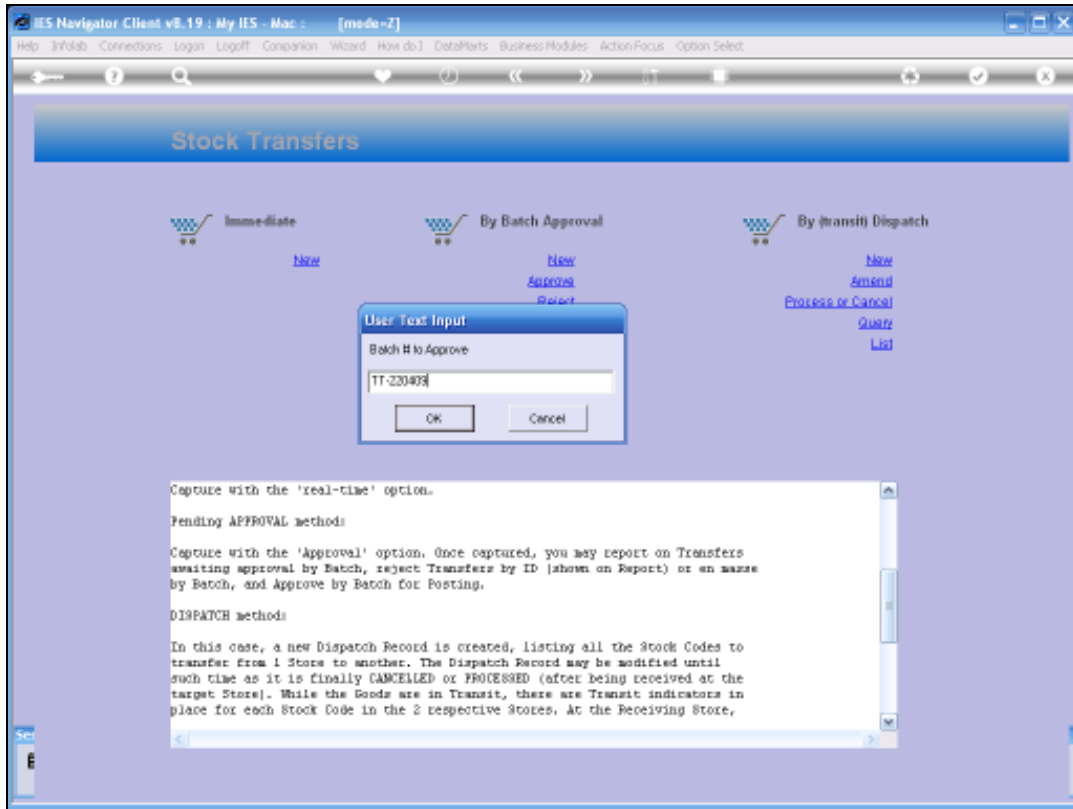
IES Navigator Client v8.19 : My IES - Mac : [mode=Z]

Help Infolab Connections Logon Logoff Companion Wizard How do I DataMarts Business Modules Action Focus Option Select

Stock Transfers

Immediate

New

By Batch Approval

New
Approve
Reject

By (transit) Dispatch

New
Amend
Process or Cancel
Query
List

User Text Input

Batch # to Approve

TT-220409

OK

Cancel

Capture with the 'real-time' option.

Pending APPROVAL method:

Capture with the 'Approval' option. Once captured, you may report on Transfers awaiting approval by Batch, reject Transfers by ID (shown on Report) or en masse by Batch, and Approve by Batch for Posting.

DISPATCH method:

In this case, a new Dispatch Record is created, listing all the Stock Codes to transfer from 1 Store to another. The Dispatch Record may be modified until such time as it is finally CANCELLED or PROCESSED (after being received at the target Store). While the Goods are in Transit, there are Transit indicators in place for each Stock Code in the 2 respective Stores. At the Receiving Store,

Se

E